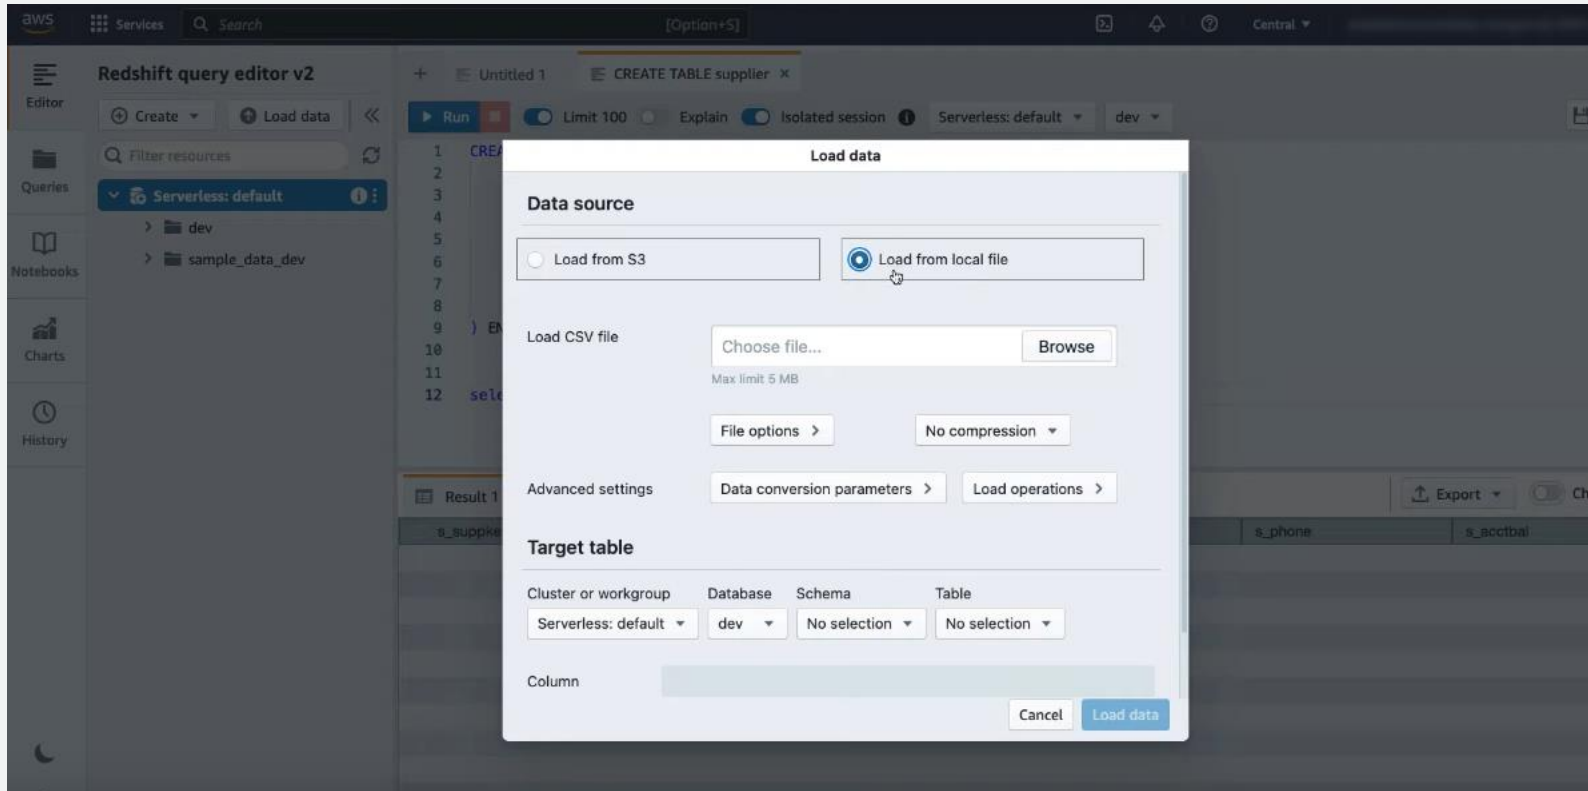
aws Services Search [Option+S] Central

Editor
Queries
Notebooks
Charts
History

Redshift query editor v2
Create Load data
Filter resources
Serverless: default
dev
sample_data_dev

Untitled 1 CREATE TABLE supplier ×
Run Limit 100 Explain Isolated session Serverless: default dev

1 CREA
2
3
4
5
6
7
8
9 ) EN
10
11
12 sel

Result 1
s_suppk
s_phone s_acctbal
Export

Load data

Data source

Load from S3
Load from local file

Load CSV file
Choose file... Browse
Max limit 5 MB

File options >
No compression

Advanced settings
Data conversion parameters >
Load operations >

Target table

Cluster or workgroup
Serverless: default
Database
dev
Schema
No selection
Table
No selection

Column

Cancel
Load data